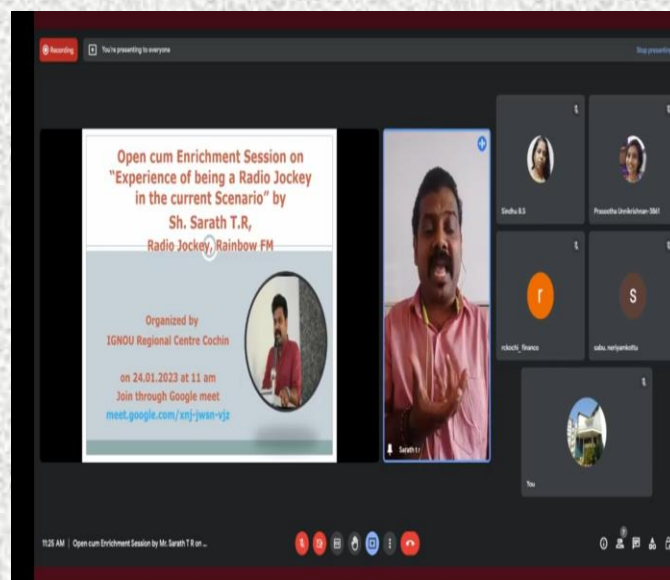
Recording

You're presenting to everyone

Stop presenting

Open cum Enrichment Session on "Experience of being a Radio Jockey in the current Scenario" by Sh. Sarath T.R, Radio Jockey, Rainbow FM

Organized by IGNOU Regional Centre Cochin

on 24.01.2023 at 11 am
Join through Google meet
meet.google.com/xnj-jwsn-vjz

Sarath t r

Sindhu B.S

Praseetha Unnikrishnan (B&I)

r

rckochi_finance

S

sabu. neriyamkottu

You

11:25 AM | Open cum Enrichment Session by Mr. Sarath T R on ...